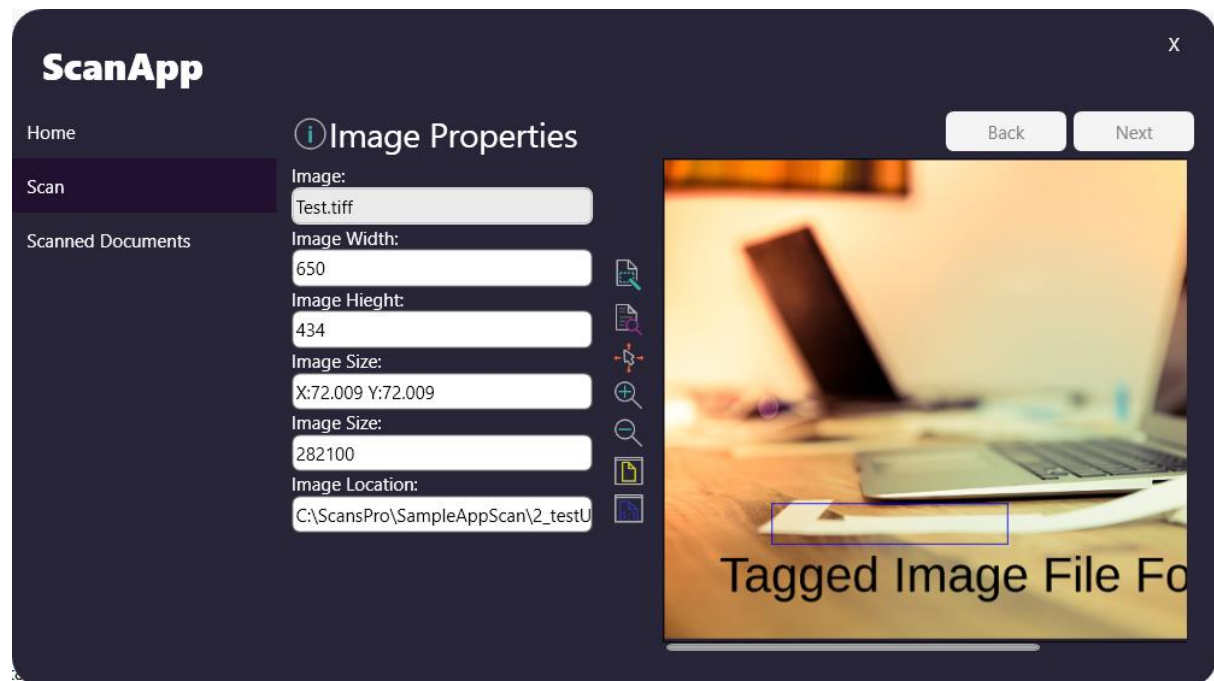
ScanApp

X

Home

Scan

Scanned Documents

ⓘImage Properties

Back

Next

Image:

Test.tiff

Image Width:

650

Image Hieght:

434

Image Size:

X:72.009 Y:72.009

Image Size:

282100

Image Location:

C:\ScansPro\SampleAppScan\2_testU

Tagged Image File Fo